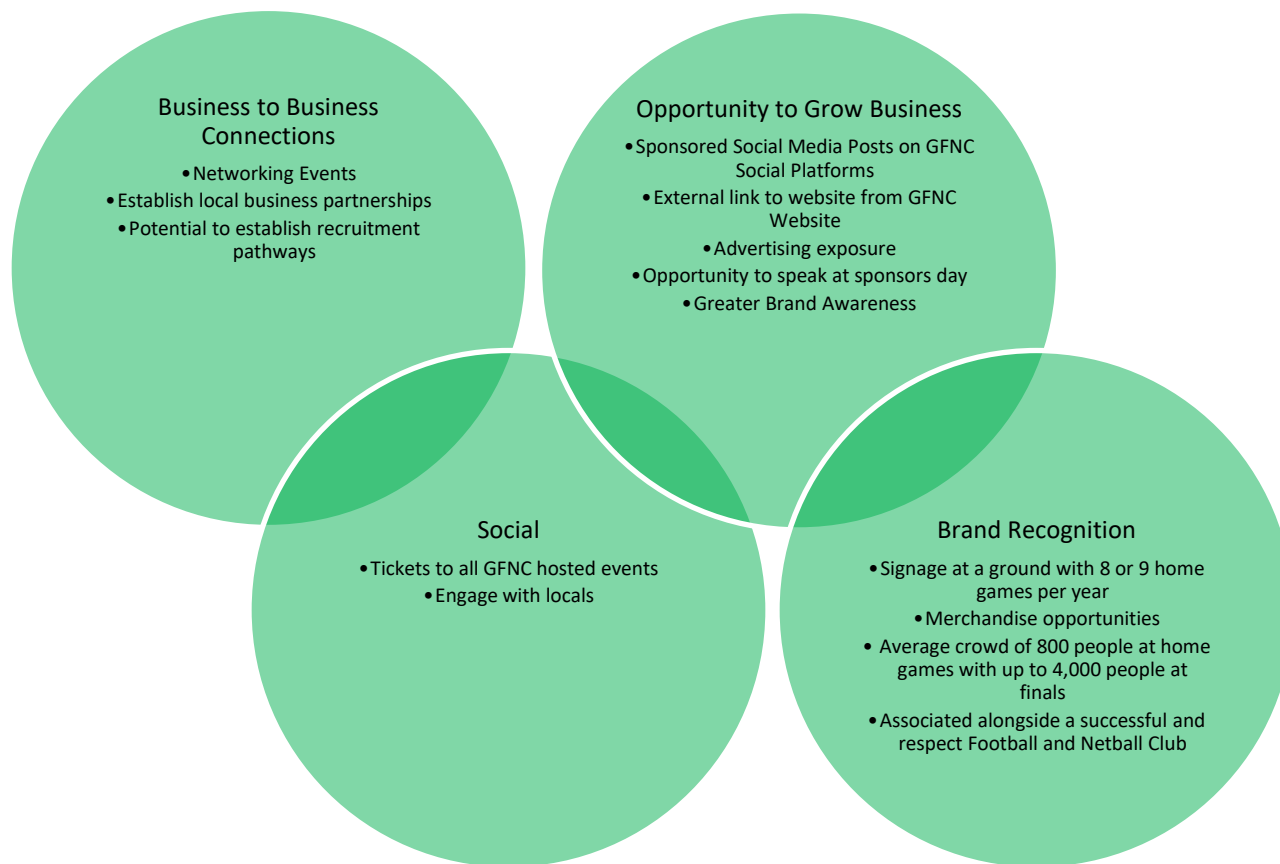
Business to Business Connections

• Networking Events
• Establish local business partnerships
• Potential to establish recruitment pathways

Opportunity to Grow Business

• Sponsored Social Media Posts on GFNC Social Platforms
• External link to website from GFNC Website
• Advertising exposure
• Opportunity to speak at sponsors day
• Greater Brand Awareness

Social

• Tickets to all GFNC hosted events
• Engage with locals

Brand Recognition

• Signage at a ground with 8 or 9 home games per year
• Merchandise opportunities
• Average crowd of 800 people at home games with up to 4,000 people at finals
• Associated alongside a successful and respect Football and Netball Club